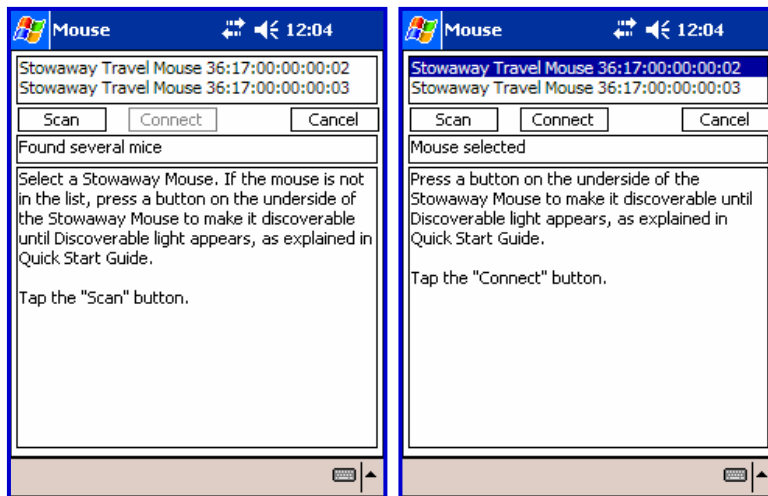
Mouse 12:04

Stowaway Travel Mouse 36:17:00:00:00:02
Stowaway Travel Mouse 36:17:00:00:00:03

Scan Connect Cancel

Found several mice

Select a Stowaway Mouse. If the mouse is not in the list, press a button on the underside of the Stowaway Mouse to make it discoverable until Discoverable light appears, as explained in Quick Start Guide.

Tap the "Scan" button.

Mouse 12:04

Stowaway Travel Mouse 36:17:00:00:00:02
Stowaway Travel Mouse 36:17:00:00:00:03

Scan Connect Cancel

Mouse selected

Press a button on the underside of the Stowaway Mouse to make it discoverable until Discoverable light appears, as explained in Quick Start Guide.

Tap the "Connect" button.